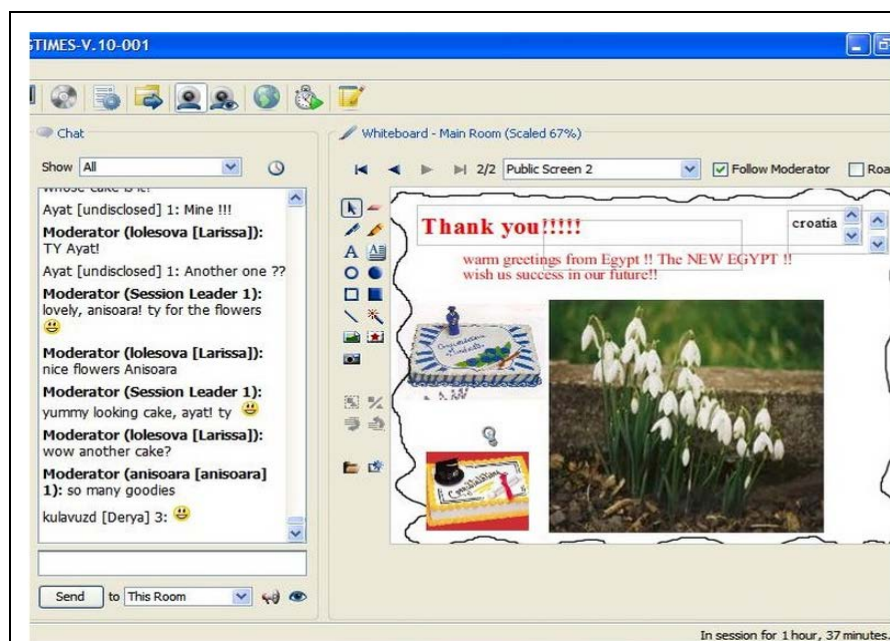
TIMES-V.10-001

Chat

Show All

Ayat [undisclosed] 1: Mine !!!

Moderator (lolesova [Larissa]): TY Ayat!

Ayat [undisclosed] 1: Another one ??

Moderator (Session Leader 1): lovely, anisoara! ty for the flowers

Moderator (lolesova [Larissa]): nice flowers Anisoara

Moderator (Session Leader 1): yummy looking cake, ayat! ty

Moderator (lolesova [Larissa]): wow another cake?

Moderator (anisoara [anisoara] 1): so many goodies

kulavuzd [Derya] 3:

Send to This Room

Whiteboard - Main Room (Scaled 67%)

2/2 Public Screen 2 Follow Moderator Roa

Thank you!!!!!

croatia

warm greetings from Egypt !! The NEW EGYPT !! wish us success in our future!!

In session for 1 hour, 37 minutes.